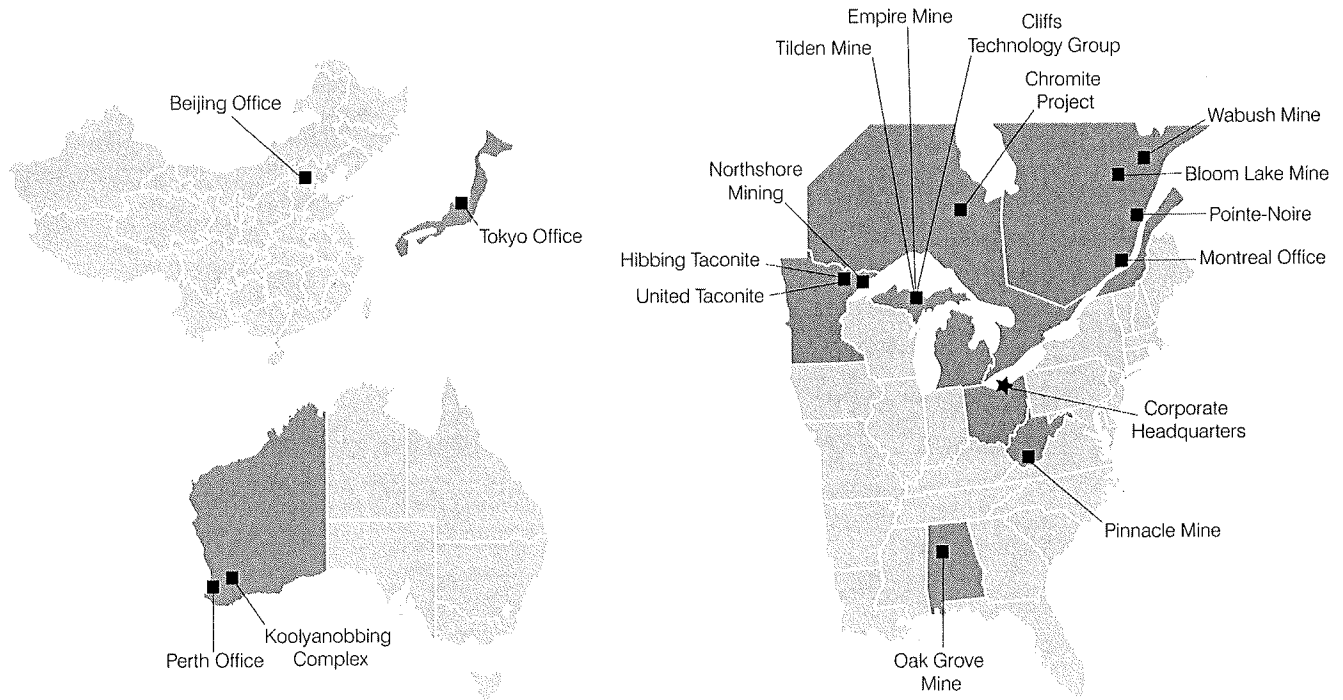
Beijing Office

Tokyo Office

Koolyanobbing Complex

Perth Office

Empire Mine

Tilden Mine

Cliffs Technology Group

Chromite Project

Wabush Mine

Northshore Mining

Bloom Lake Mine

Pointe-Noire

Hibbing Taconite

Montreal Office

United Taconite

Corporate Headquarters

Pinnacle Mine

Oak Grove Mine